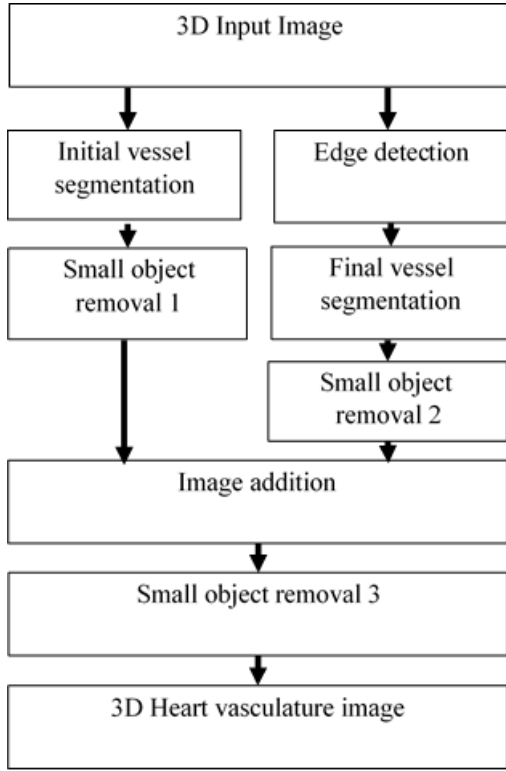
3D Input Image

Initial vessel segmentation

Small object removal 1

Edge detection

Final vessel segmentation

Small object removal 2

Image addition

Small object removal 3

3D Heart vasculature image